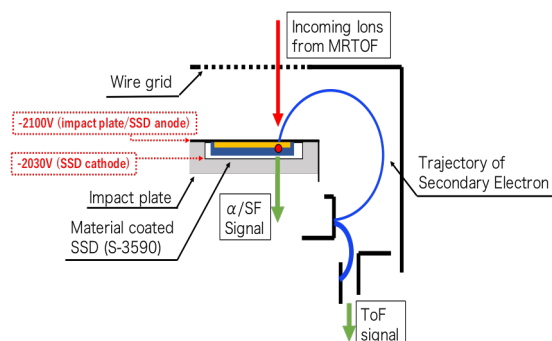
Incoming Ions from MRTOF

Wire grid

-2100V (impact plate/SSD anode)

-2030V (SSD cathode)

Trajectory of Secondary Electron

Impact plate

$\alpha$/SF Signal

Material coated SSD (S-3590)

ToF signal